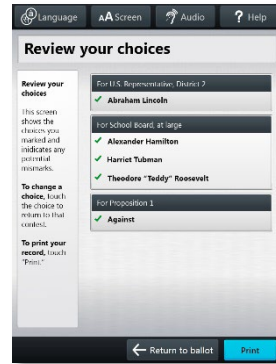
Language

AA Screen

Audio

? Help

Review your choices

Review your choices

This screen shows the choices you marked and indicates any potential mismarks.

To change a choice, touch the choice to return to that contest.

To print your record, touch "Print."

For U.S. Representative, District 2

✓ Abraham Lincoln

For School Board, at large

✓ Alexander Hamilton

✓ Harriet Tubman

✓ Theodore "Teddy" Roosevelt

For Proposition 1

✓ Against

Return to ballot

Print